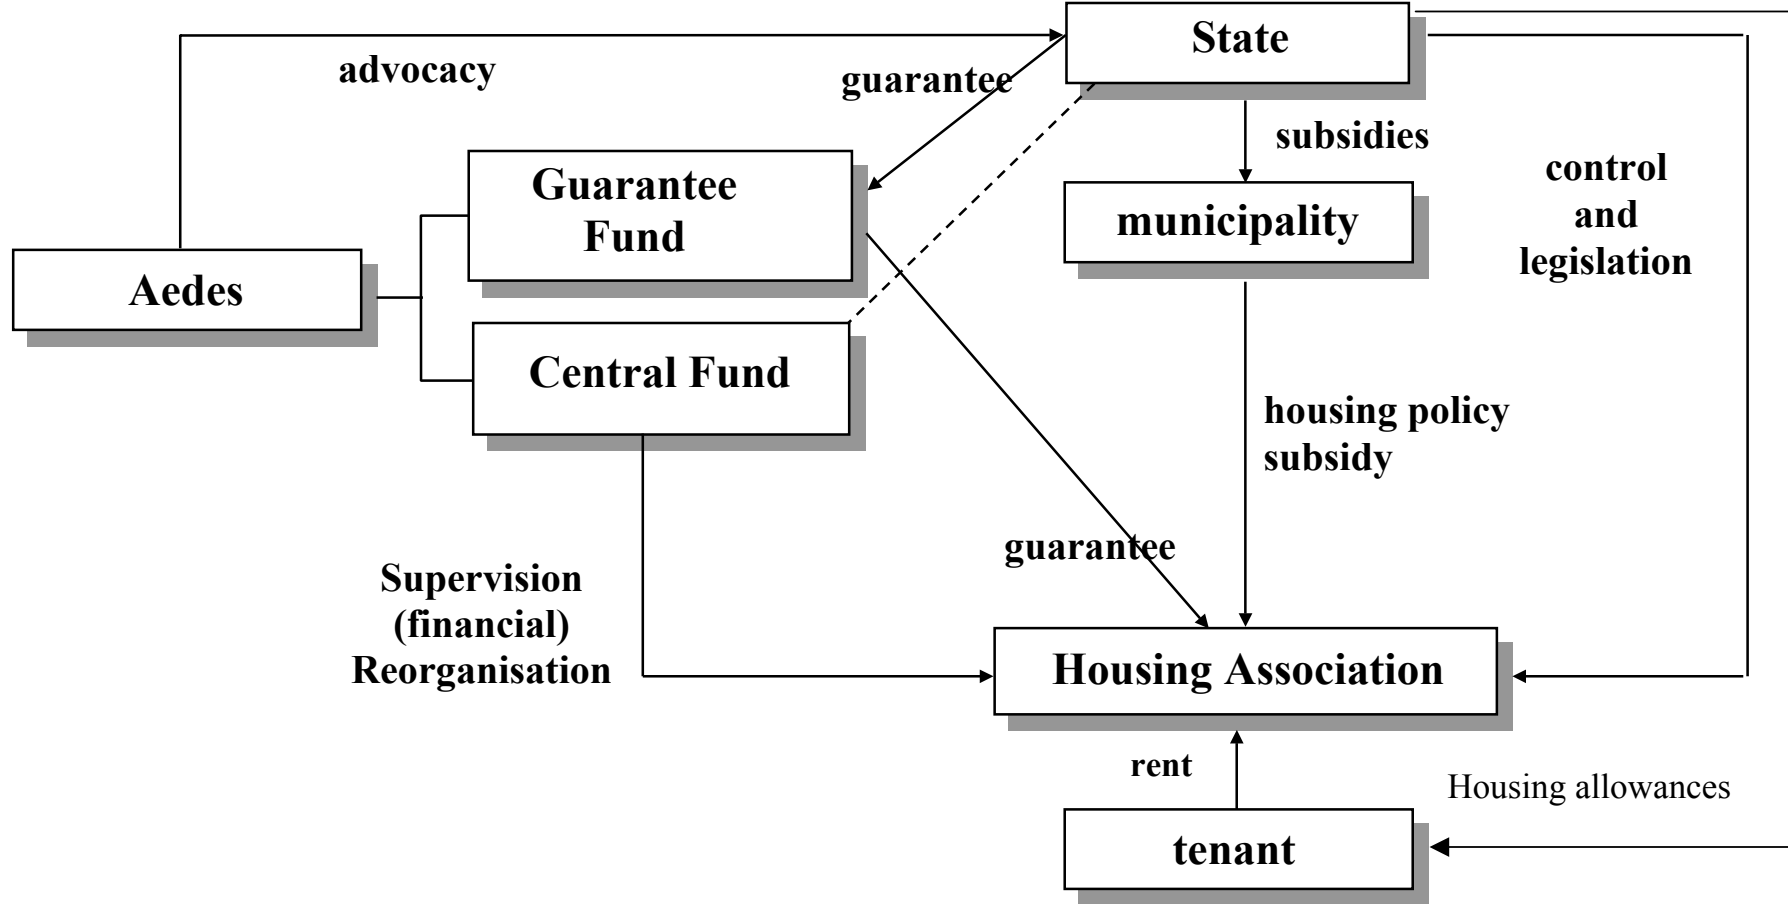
State

advocacy

guarantee

subsidies

Guarantee Fund

municipality

control and legislation

Aedes

Central Fund

housing policy subsidy

guarantee

Supervision (financial) Reorganisation

Housing Association

rent

Housing allowances

tenant